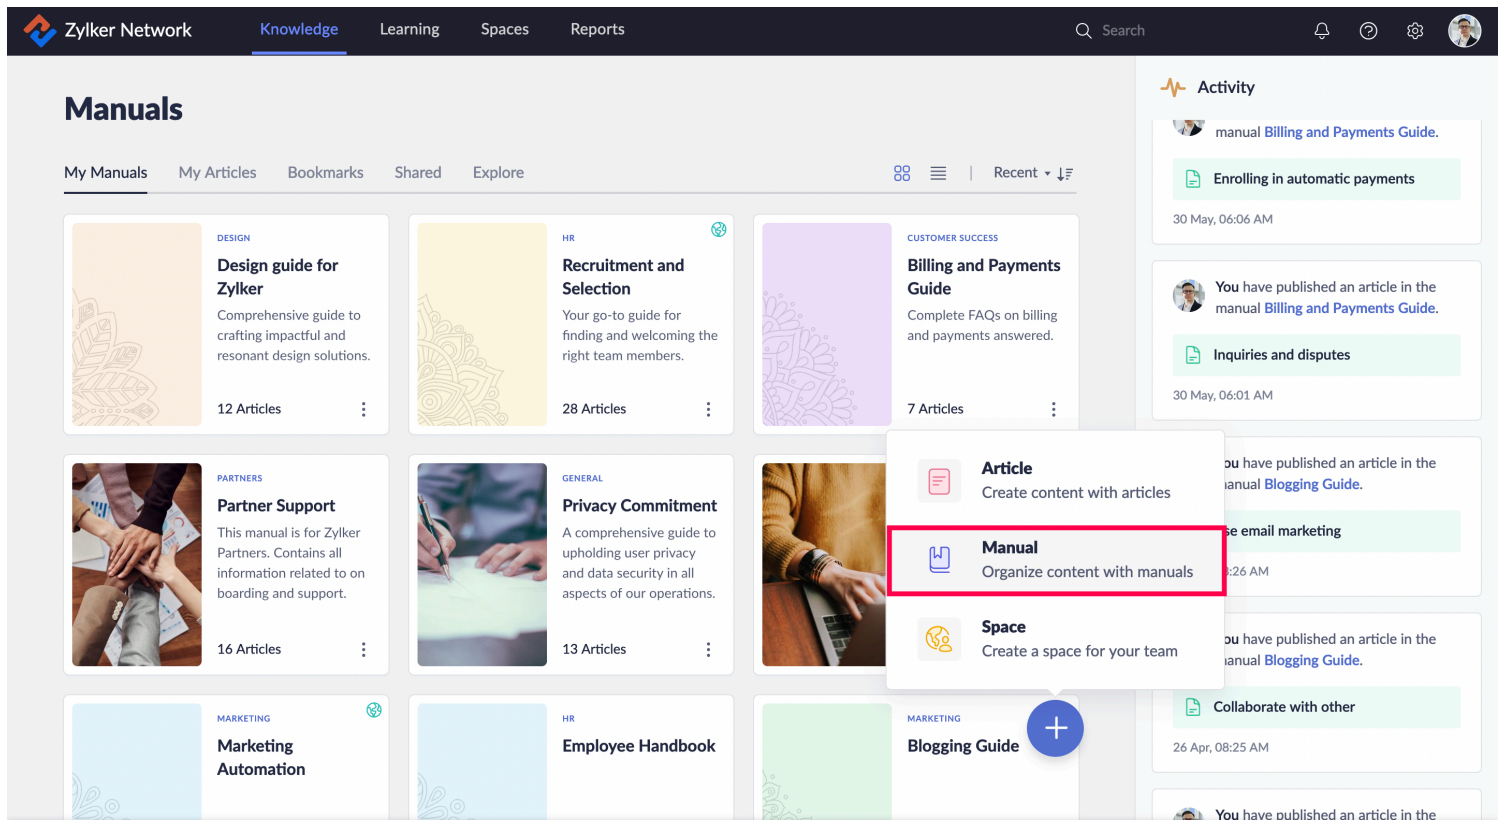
Zylker Network
Knowledge Learning Spaces Reports
Search

Manuals

My Manuals My Articles Bookmarks Shared Explore
Recent

DESIGN
Design guide for Zylker
Comprehensive guide to crafting impactful and resonant design solutions.
12 Articles

HR
Recruitment and Selection
Your go-to guide for finding and welcoming the right team members.
28 Articles

CUSTOMER SUCCESS
Billing and Payments Guide
Complete FAQs on billing and payments answered.
7 Articles

PARTNERS
Partner Support
This manual is for Zylker Partners. Contains all information related to on boarding and support.
16 Articles

GENERAL
Privacy Commitment
A comprehensive guide to upholding user privacy and data security in all aspects of our operations.
13 Articles

Article
Create content with articles

Manual
Organize content with manuals

Space
Create a space for your team

MARKETING
Marketing Automation

HR
Employee Handbook

MARKETING
Blogging Guide

Activity
manual Billing and Payments Guide.
Enrolling in automatic payments
30 May, 06:06 AM

You have published an article in the manual Billing and Payments Guide.
Inquiries and disputes
30 May, 06:01 AM

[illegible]u have published an article in the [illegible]anual Blogging Guide.
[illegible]e email marketing
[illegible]:26 AM

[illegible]u have published an article in the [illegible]anual Blogging Guide.
Collaborate with other
26 Apr, 08:25 AM

You have published an article in the